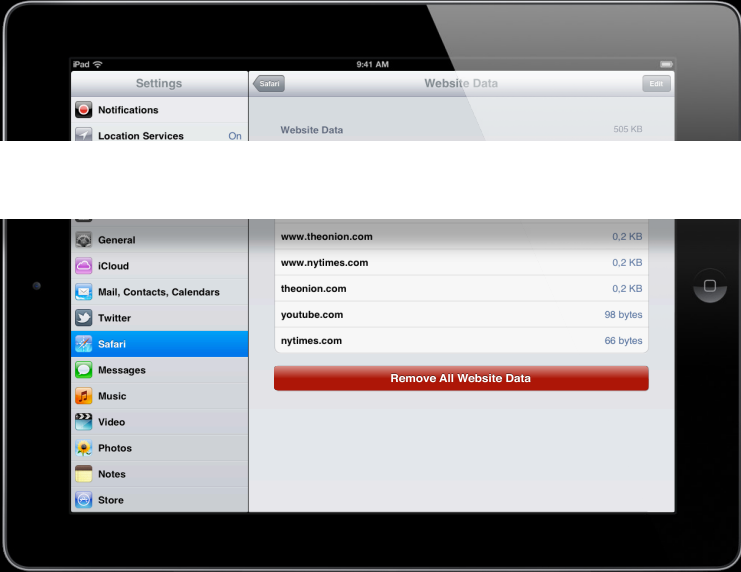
iPad
9:41 AM
Settings
Safari
Website Data
Edit
Notifications
Location Services
On
Website Data
505 KB
General
iCloud
Mail, Contacts, Calendars
Twitter
Safari
Messages
Music
Video
Photos
Notes
Store
www.theonion.com
0,2 KB
www.nytimes.com
0,2 KB
theonion.com
0,2 KB
youtube.com
98 bytes
nytimes.com
66 bytes
Remove All Website Data